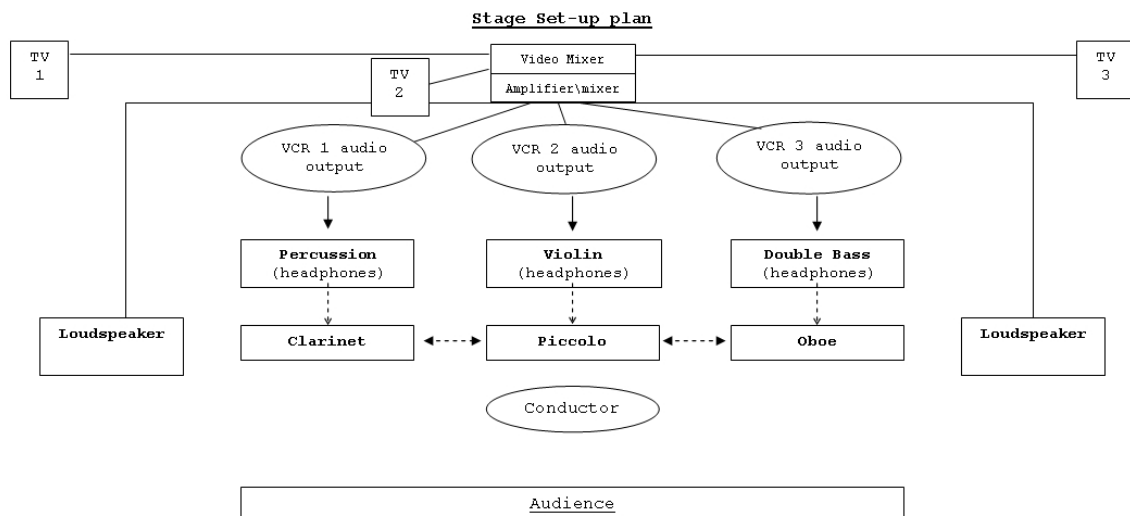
Stage Set-up plan

TV 1

TV 2

Video Mixer

Amplifier\mixer

TV 3

VCR 1 audio output

VCR 2 audio output

VCR 3 audio output

Percussion (headphones)

Violin (headphones)

Double Bass (headphones)

Loudspeaker

Clarinet

Piccolo

Oboe

Loudspeaker

Conductor

Audience